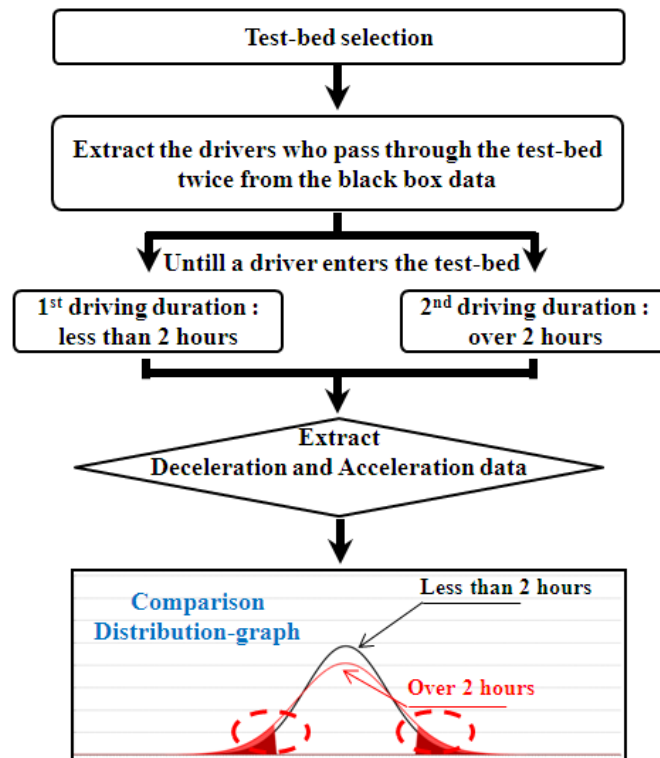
Test-bed selection

Extract the drivers who pass through the test-bed twice from the black box data

Untill a driver enters the test-bed

1$^{st}$ driving duration : less than 2 hours

2$^{nd}$ driving duration : over 2 hours

Extract Deceleration and Acceleration data

Comparison Distribution-graph

Less than 2 hours

Over 2 hours